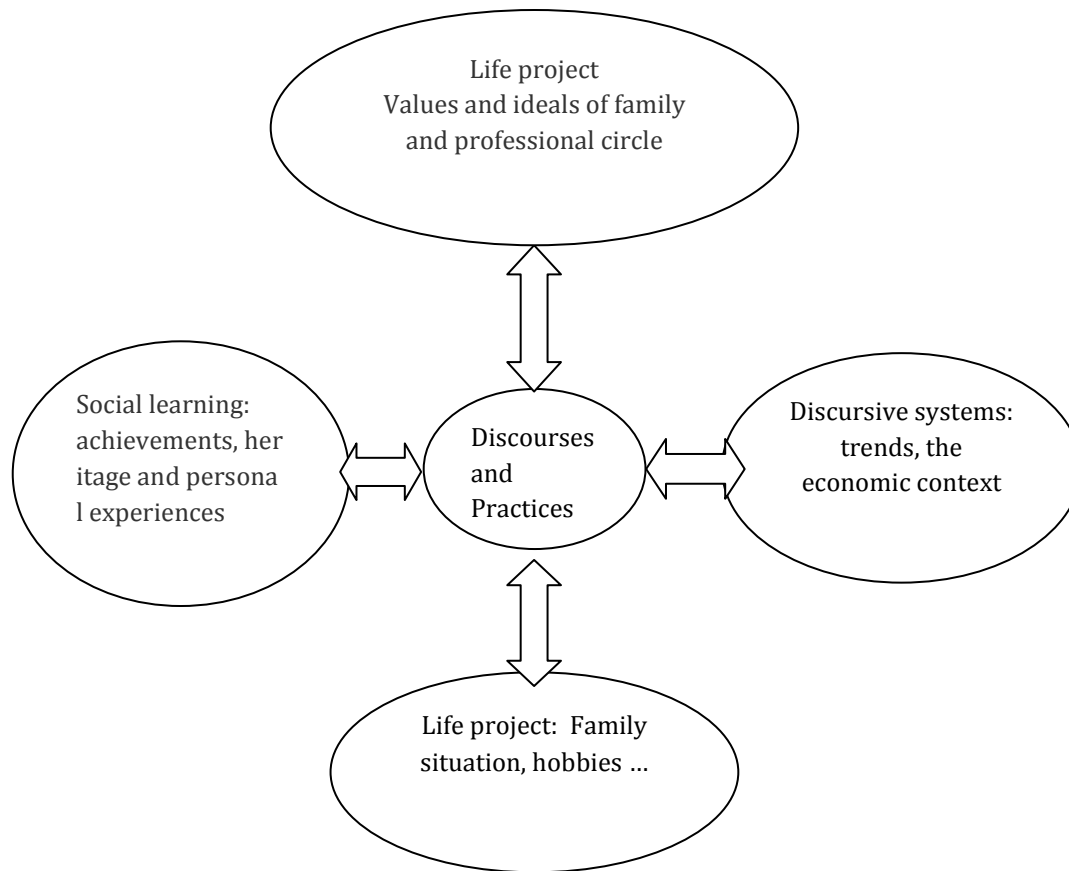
Life project
Values and ideals of family and professional circle

Social learning: achievements, heritage and personal experiences

Discourses and Practices

Discursive systems: trends, the economic context

Life project: Family situation, hobbies …